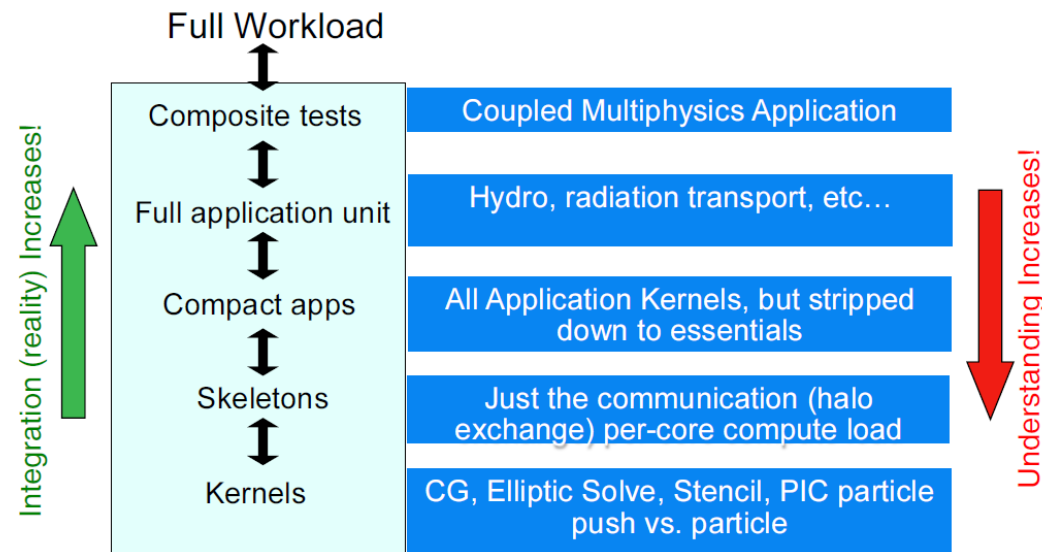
Full Workload

Integration (reality) Increases!

Composite tests

Coupled Multiphysics Application

Full application unit

Hydro, radiation transport, etc…

Compact apps

All Application Kernels, but stripped down to essentials

Skeletons

Just the communication (halo exchange) per-core compute load

Kernels

CG, Elliptic Solve, Stencil, PIC particle push vs. particle

Understanding Increases!